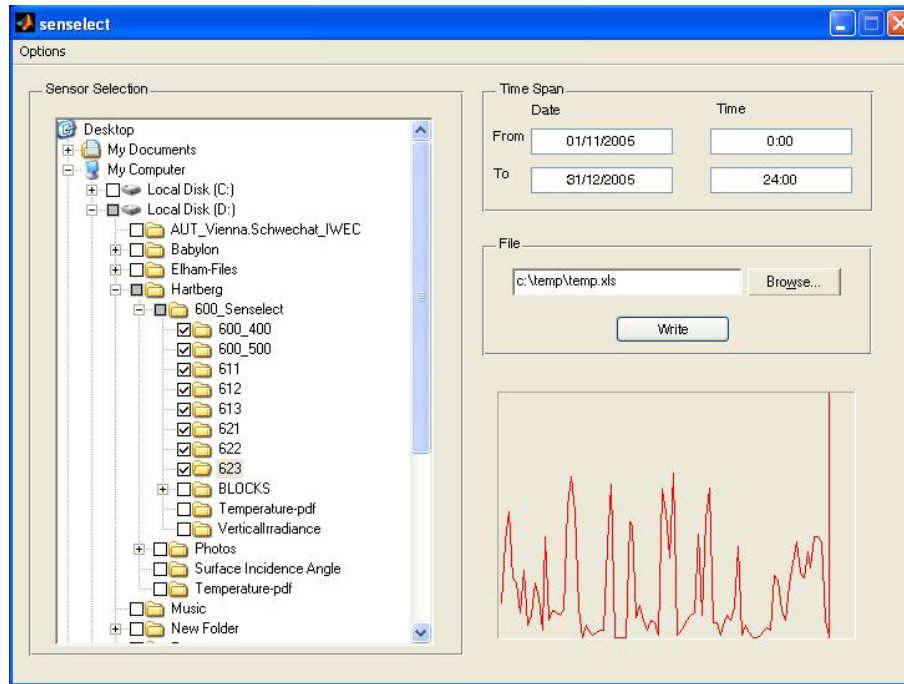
senselect

Options

Sensor Selection

Desktop
My Documents
My Computer
Local Disk (C:)
Local Disk (D:)
AUT_Vienna.Schwechat_IWEC
Babylon
Elham-Files
Hartberg
600_Senselect
600_400
600_500
611
612
613
621
622
623
BLOCKS
Temperature-pdf
VerticalIrradiance
Photos
Surface Incidence Angle
Temperature-pdf
Music
New Folder

Time Span

Date

Time

From 01/11/2005 0:00

To 31/12/2005 24:00

File

c:\temp\temp.xls

Browse...

Write